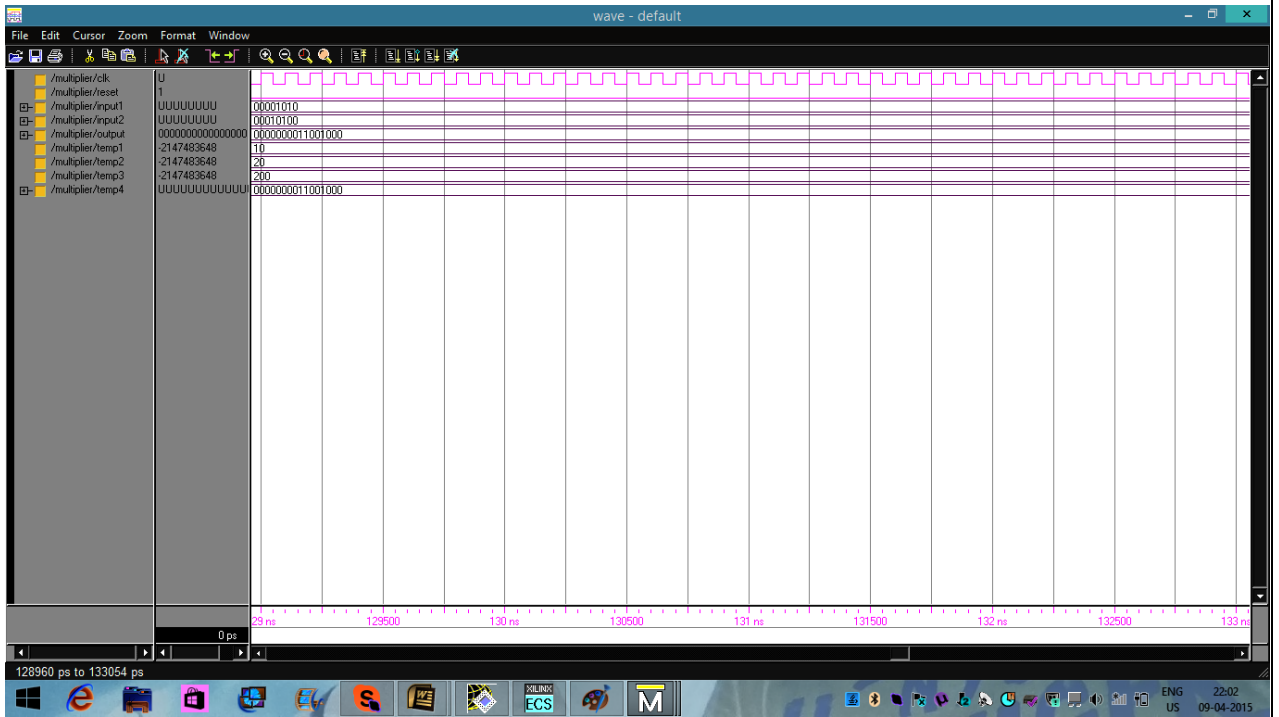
wave - default

File Edit Cursor Zoom Format Window

/multiplier/clk U
/multiplier/reset 1
/multiplier/input1 UUUUUUUU 00001010
/multiplier/input2 UUUUUUUU 00010100
/multiplier/output 0000000000000000 0000000011001000
/multiplier/temp1 -2147483648 10
/multiplier/temp2 -2147483648 20
/multiplier/temp3 -2147483648 200
/multiplier/temp4 UUUUUUUUUUUU 0000000011001000

0 ps

29 ns 129500 130 ns 130500 131 ns 131500 132 ns 132500 133 ns

128960 ps to 133054 ps

XILINX ECS

ENG US 22:02 09-04-2015